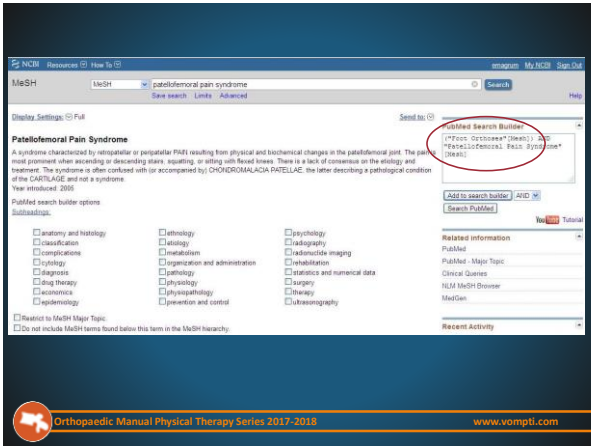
NCBI Resources How To

ermagrum My NCBI Sign Out

MeSH

MeSH patellofemoral pain syndrome

Search

Save search Limits Advanced

Help

Display Settings: Full

Send to:

Patellofemoral Pain Syndrome

A syndrome characterized by retropatellar or peripatellar PAIN resulting from physical and biochemical changes in the patellofemoral joint. The pain is most prominent when ascending or descending stairs, squatting, or sitting with flexed knees. There is a lack of consensus on the etiology and treatment. The syndrome is often confused with (or accompanied by) CHONDROMALACIA PATELLAE, the latter describing a pathological condition of the CARTILAGE and not a syndrome.
Year introduced: 2005

PubMed search builder options
Subheadings:

| | | |
|---|---|---|
| anatomy and histology | ethnology | psychology |
| classification | etiology | radiography |
| complications | metabolism | radionuclide imaging |
| cytology | organization and administration | rehabilitation |
| diagnosis | pathology | statistics and numerical data |
| drug therapy | physiology | surgery |
| economics | physiopathology | therapy |
| epidemiology | prevention and control | ultrasonography |

Restrict to MeSH Major Topic.

Do not include MeSH terms found below this term in the MeSH hierarchy.

PubMed Search Builder

("Foot Orthoses"[Mesh]) AND "Patellofemoral Pain Syndrome"[Mesh]

Add to search builder AND

Search PubMed

YouTube Tutorial

Related information

PubMed

PubMed - Major Topic

Clinical Queries

NLM MeSH Browser

MedGen

Recent Activity

Orthopaedic Manual Physical Therapy Series 2017-2018

www.vompti.com